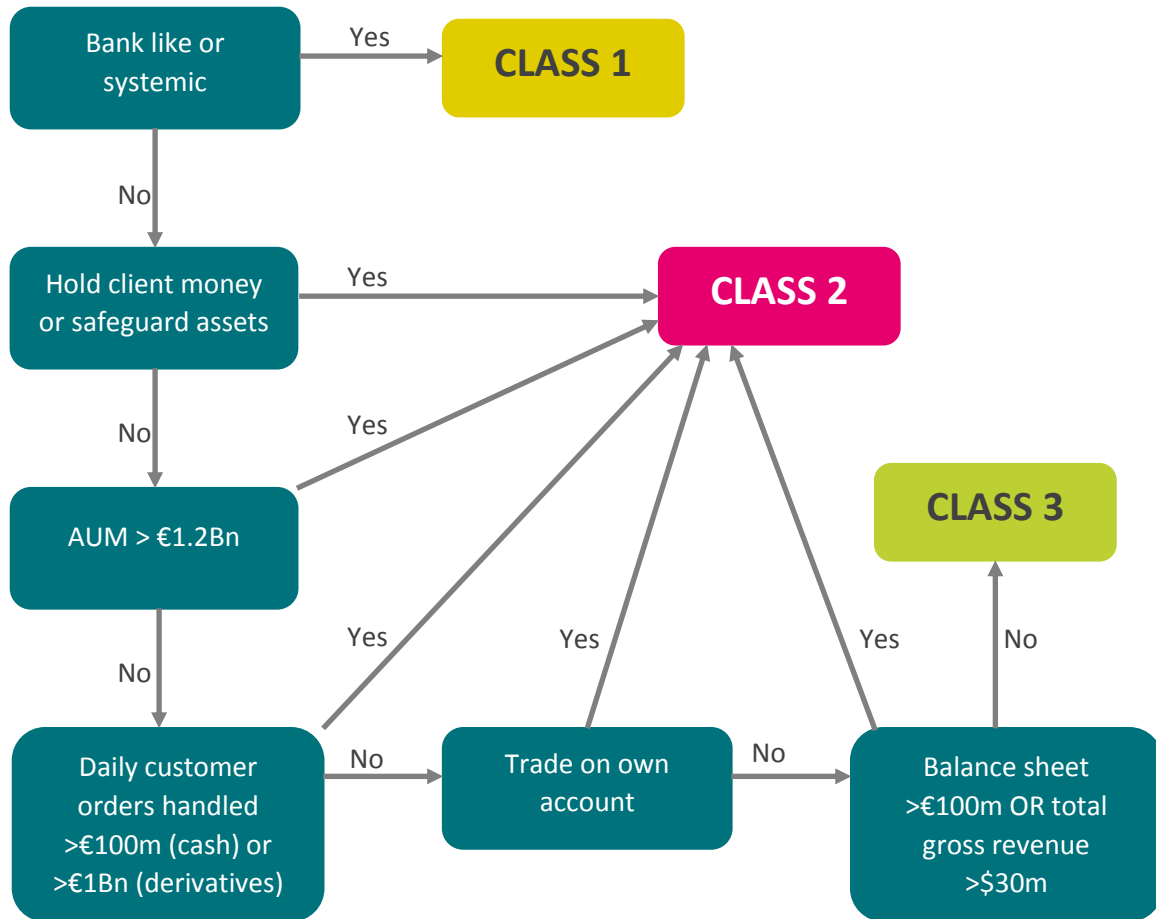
Bank like or systemic

Yes

CLASS 1

No

Hold client money or safeguard assets

Yes

CLASS 2

No

Yes

AUM > €1.2Bn

CLASS 3

No

Yes

Yes

Yes

No

Daily customer orders handled >€100m (cash) or >€1Bn (derivatives)

No

Trade on own account

No

Balance sheet >€100m OR total gross revenue >$30m